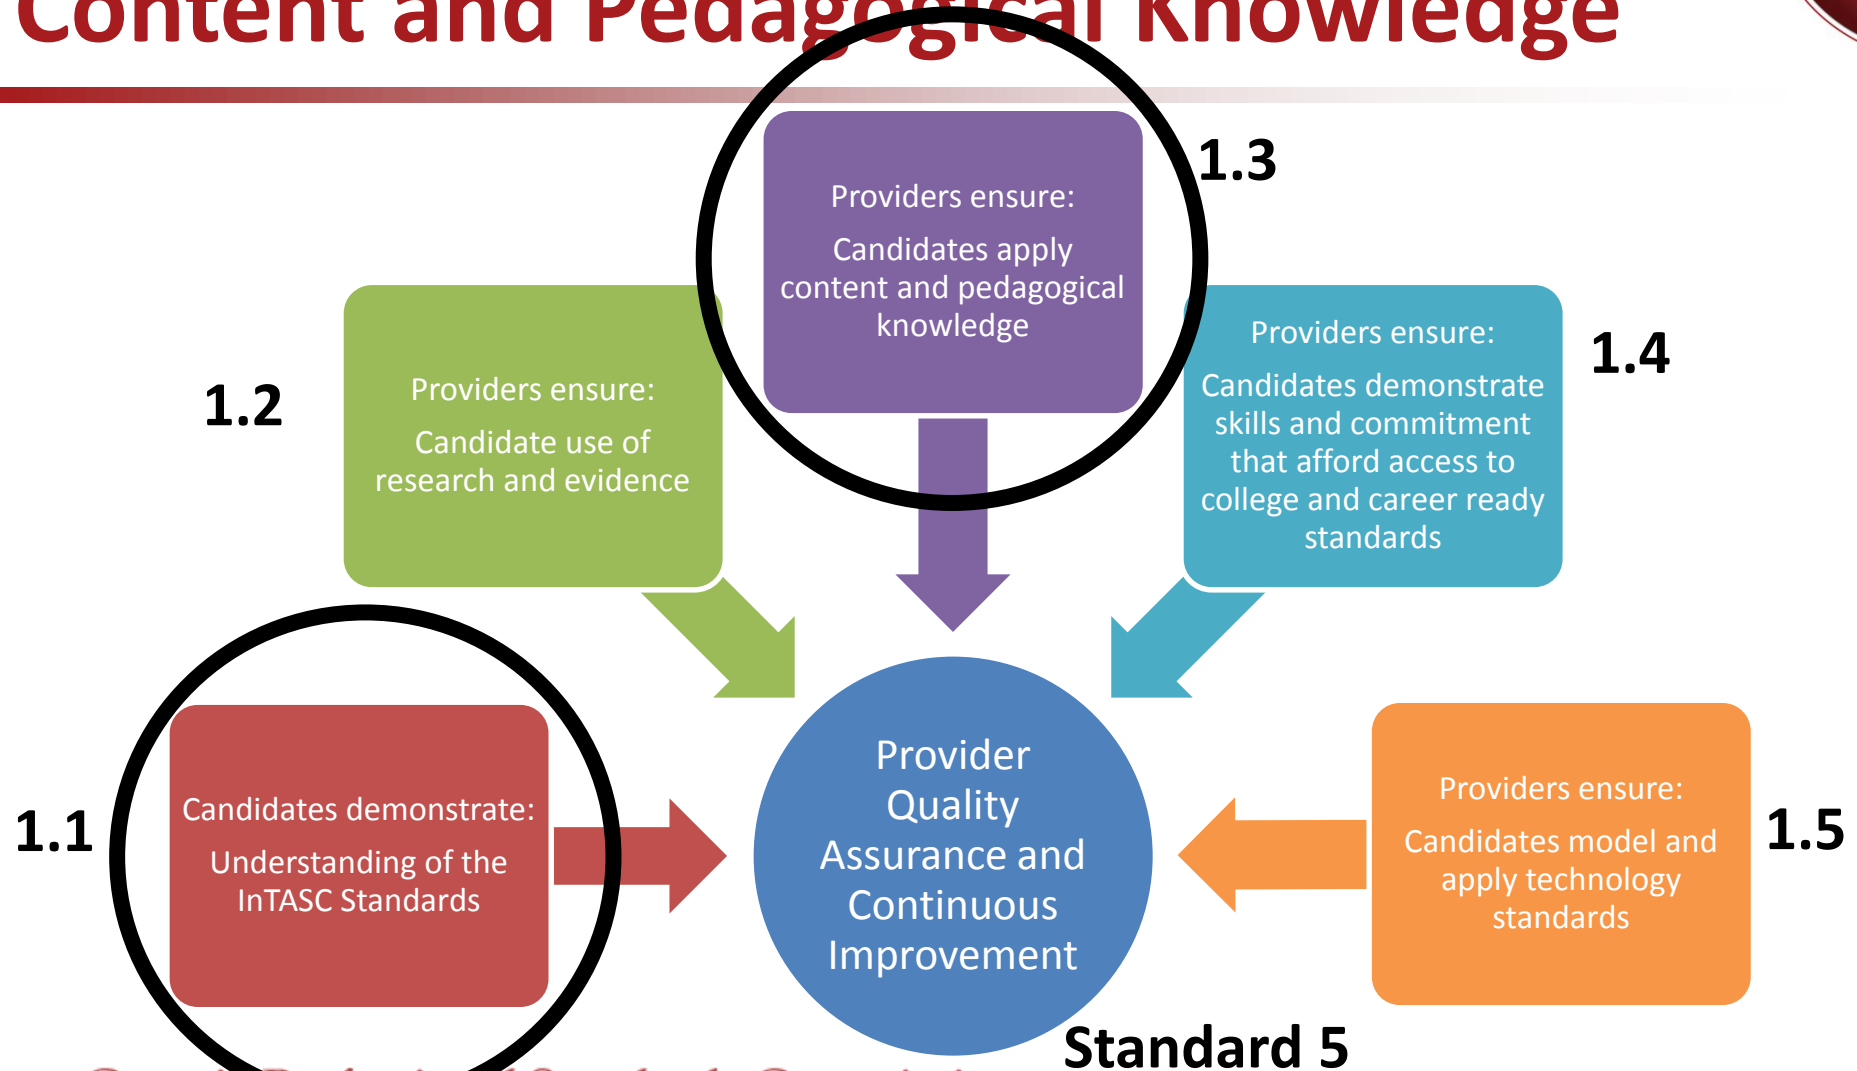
Content and Pedagogical Knowledge

1.3

Providers ensure:

Candidates apply content and pedagogical knowledge

1.2

Providers ensure:

Candidate use of research and evidence

1.4

Providers ensure:

Candidates demonstrate skills and commitment that afford access to college and career ready standards

1.1

Candidates demonstrate:

Understanding of the InTASC Standards

Provider Quality Assurance and Continuous Improvement

Providers ensure:

Candidates model and apply technology standards

1.5

Standard 5

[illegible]